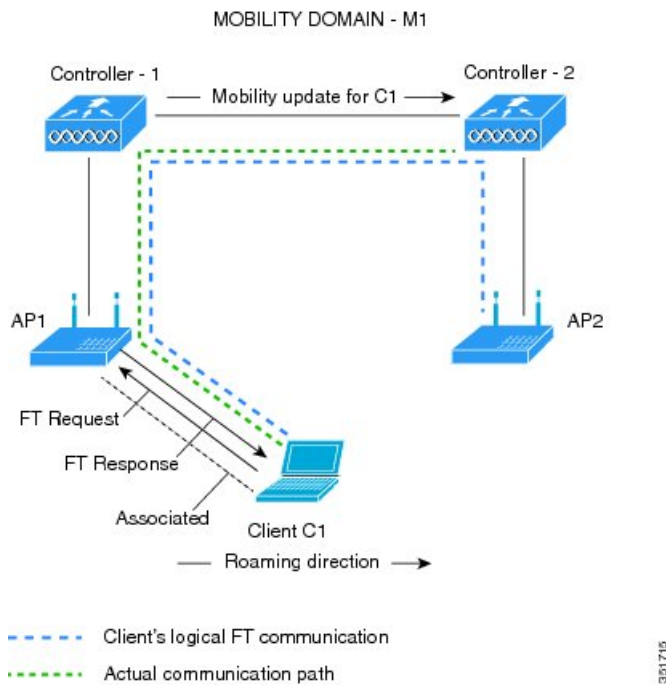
MOBILITY DOMAIN - M1

Controller - 1

Mobility update for C1

Controller - 2

AP1

AP2

FT Request

FT Response

Associated

Client C1

Roaming direction

Client's logical FT communication

Actual communication path

351715